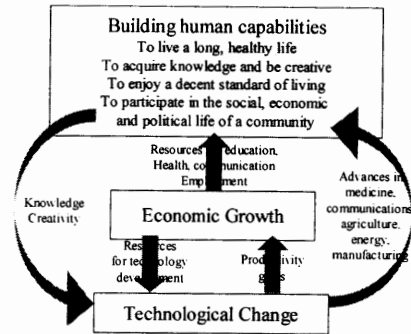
Building human capabilities
To live a long, healthy life
To acquire knowledge and be creative
To enjoy a decent standard of living
To participate in the social, economic and political life of a community

Resources for education, Health, communication Employment

Knowledge Creativity

Economic Growth

Advances in medicine, communications agriculture, energy, manufacturing

Resources for technology development

Productivity gains

Technological Change